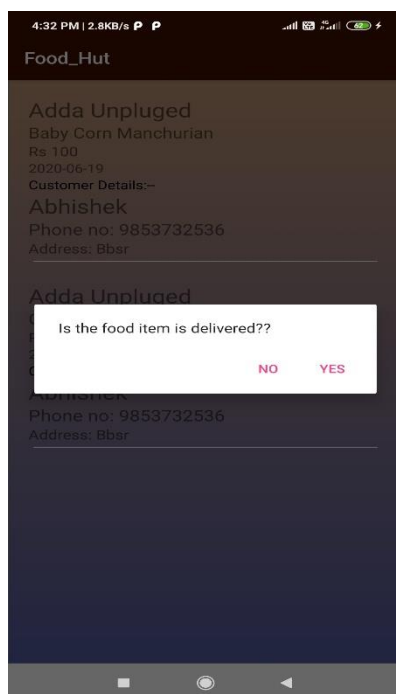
4:32 PM | 2.8KB/s

Food_Hut

Adda Unpluged
Baby Corn Manchurian
Rs 100
2020-06-19
Customer Details:--
Abhishek
Phone no: 9853732536
Address: Bbsr

Adda Unpluged

Is the food item is delivered??

NO YES

Abhishek
Phone no: 9853732536
Address: Bbsr